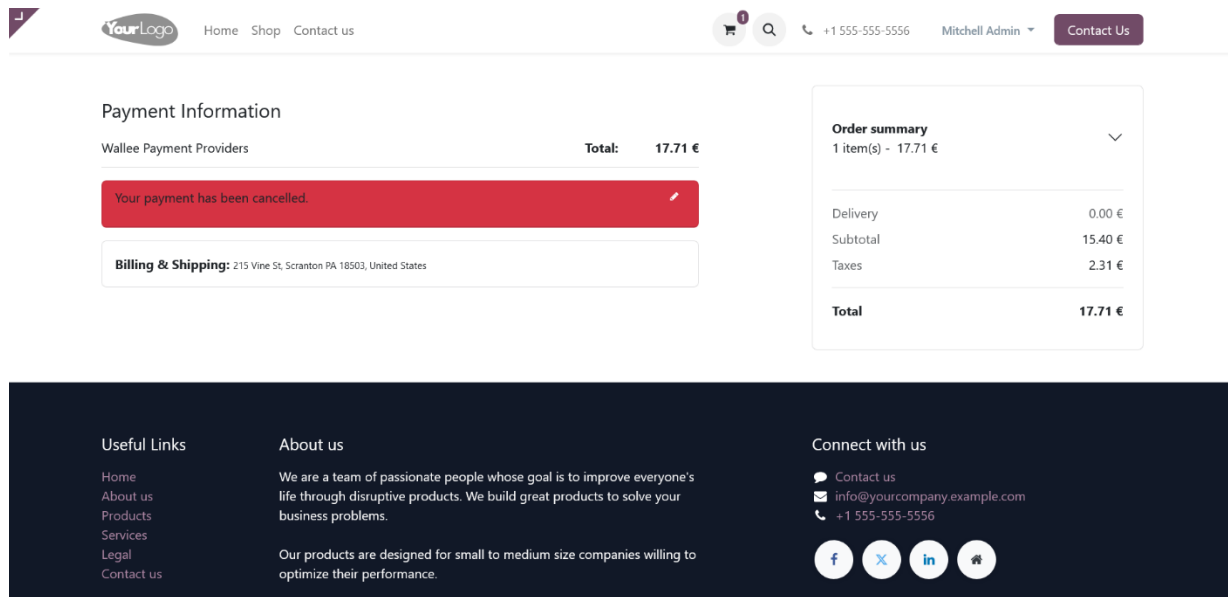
YourLogo Home Shop Contact us

1

+1 555-555-5556 Mitchell Admin Contact Us

Payment Information

Wallee Payment Providers Total: 17.71 €

Your payment has been cancelled.

Billing & Shipping: 215 Vine St, Scranton PA 18503, United States

Order summary
1 item(s) - 17.71 €

| | |
|---|---|
| Delivery | 0.00 € |
| Subtotal | 15.40 € |
| Taxes | 2.31 € |
| Total | 17.71 € |

Useful Links
Home
About us
Products
Services
Legal
Contact us

About us
We are a team of passionate people whose goal is to improve everyone's life through disruptive products. We build great products to solve your business problems.

Our products are designed for small to medium size companies willing to optimize their performance.

Connect with us
Contact us
info@yourcompany.example.com
+1 555-555-5556